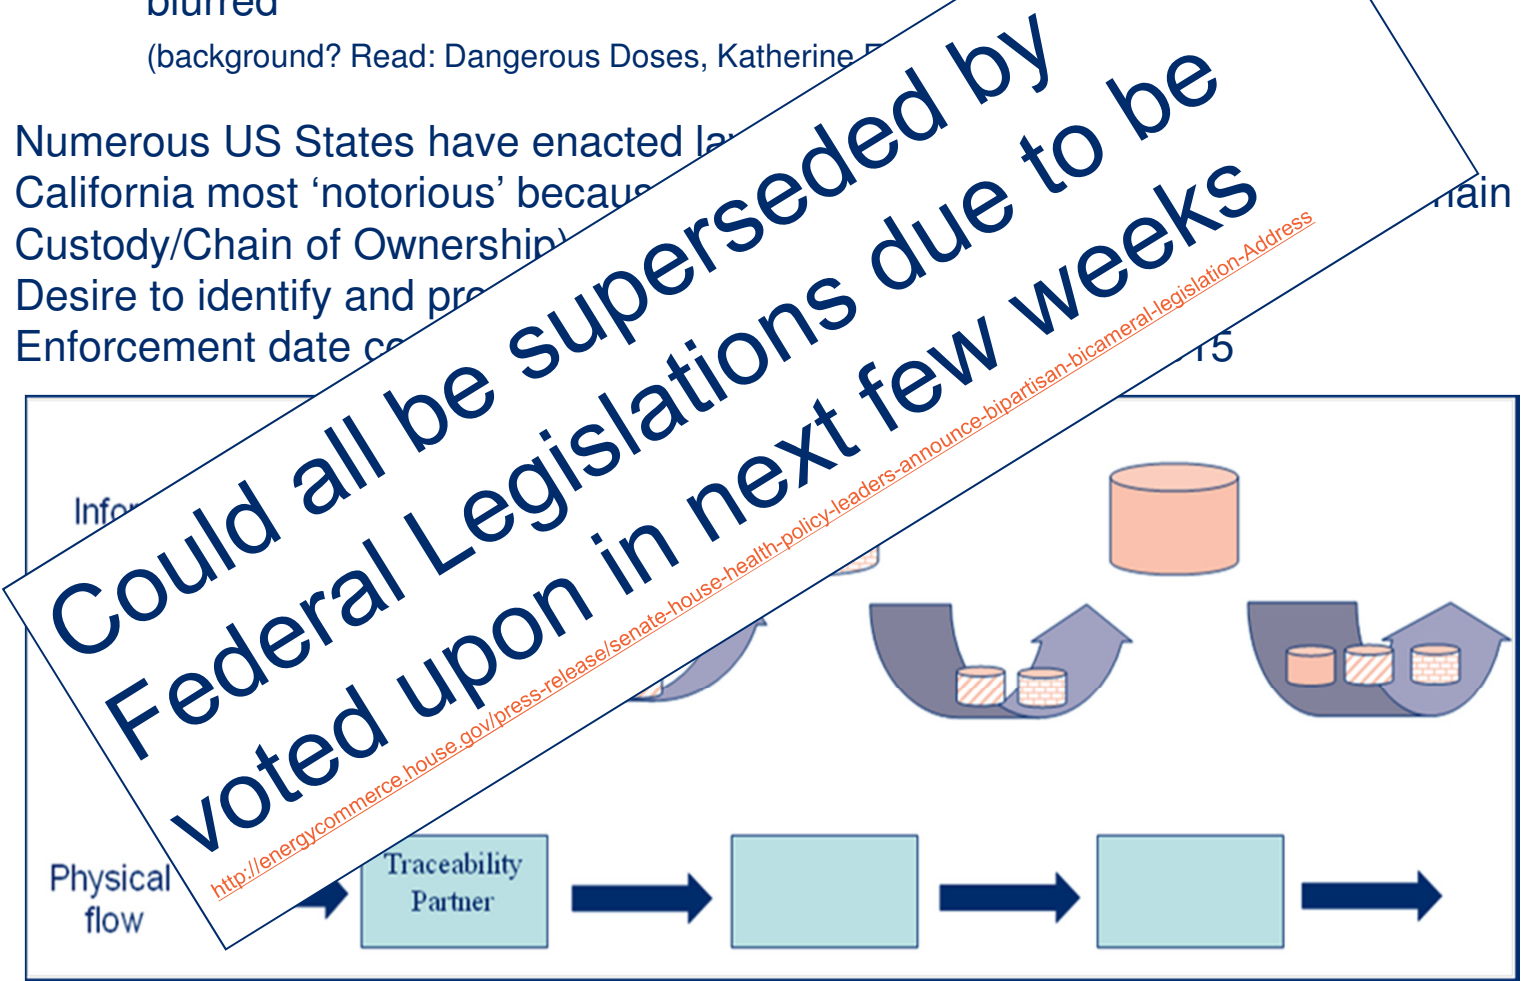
blurred

(background? Read: Dangerous Doses, Katherine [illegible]

Numerous US States have enacted la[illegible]
California most ‘notorious’ becau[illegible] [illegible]ain
Custody/Chain of Ownership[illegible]
Desire to identify and pr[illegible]
Enforcement date c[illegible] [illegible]15

Could all be superseded by Federal Legislations due to be voted upon in next few weeks

http://energycommerce.house.gov/press-release/senate-house-health-policy-leaders-announce-bipartisan-bicameral-legislation-Address

Info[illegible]

Physical flow

Traceability Partner